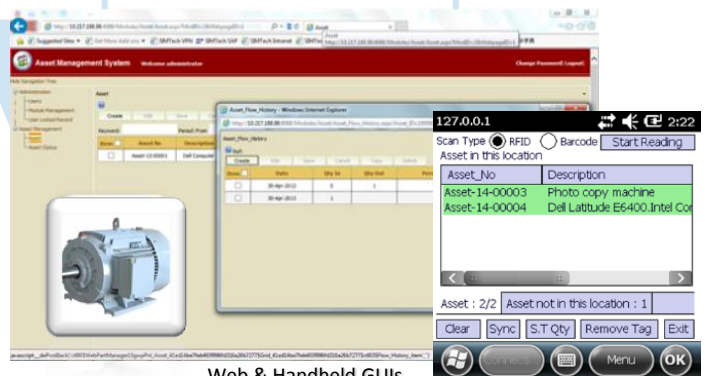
Asset Management System Welcome administrator

Change Password Logout

Asset

Create

Keyword:

Asset-14-00001

Dell Computer

Asset_Flow_History - Windows Internet Explorer

Asset_Flow_History

Create

30-Apr-2013

30-Apr-2013

127.0.0.1

2:22

Scan Type RFID Barcode Start Reading

Asset in this location

| Asset_No | Description |
|---|---|
| Asset-14-00003 | Photo copy machine |
| Asset-14-00004 | Dell Latitude E6400.Intel Cor |

Asset : 2/2 Asset not in this location : 1

Clear Sync S.T Qty Remove Tag Exit

Menu OK

Web & Handheld GUIs